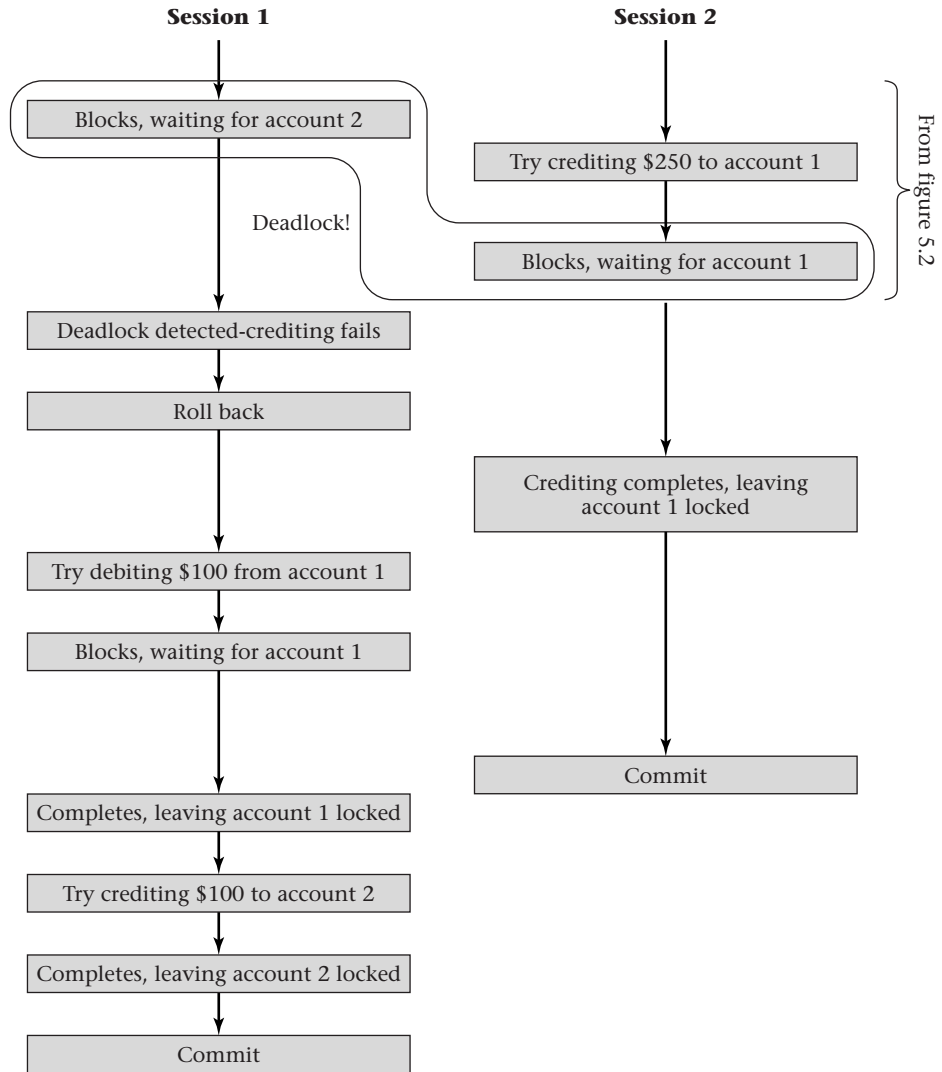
Session 1

Session 2

Blocks, waiting for account 2

Try crediting \$250 to account 1

Deadlock!

Blocks, waiting for account 1

From figure 5.2

Deadlock detected-crediting fails

Roll back

Crediting completes, leaving account 1 locked

Try debiting \$100 from account 1

Blocks, waiting for account 1

Commit

Completes, leaving account 1 locked

Try crediting \$100 to account 2

Completes, leaving account 2 locked

Commit